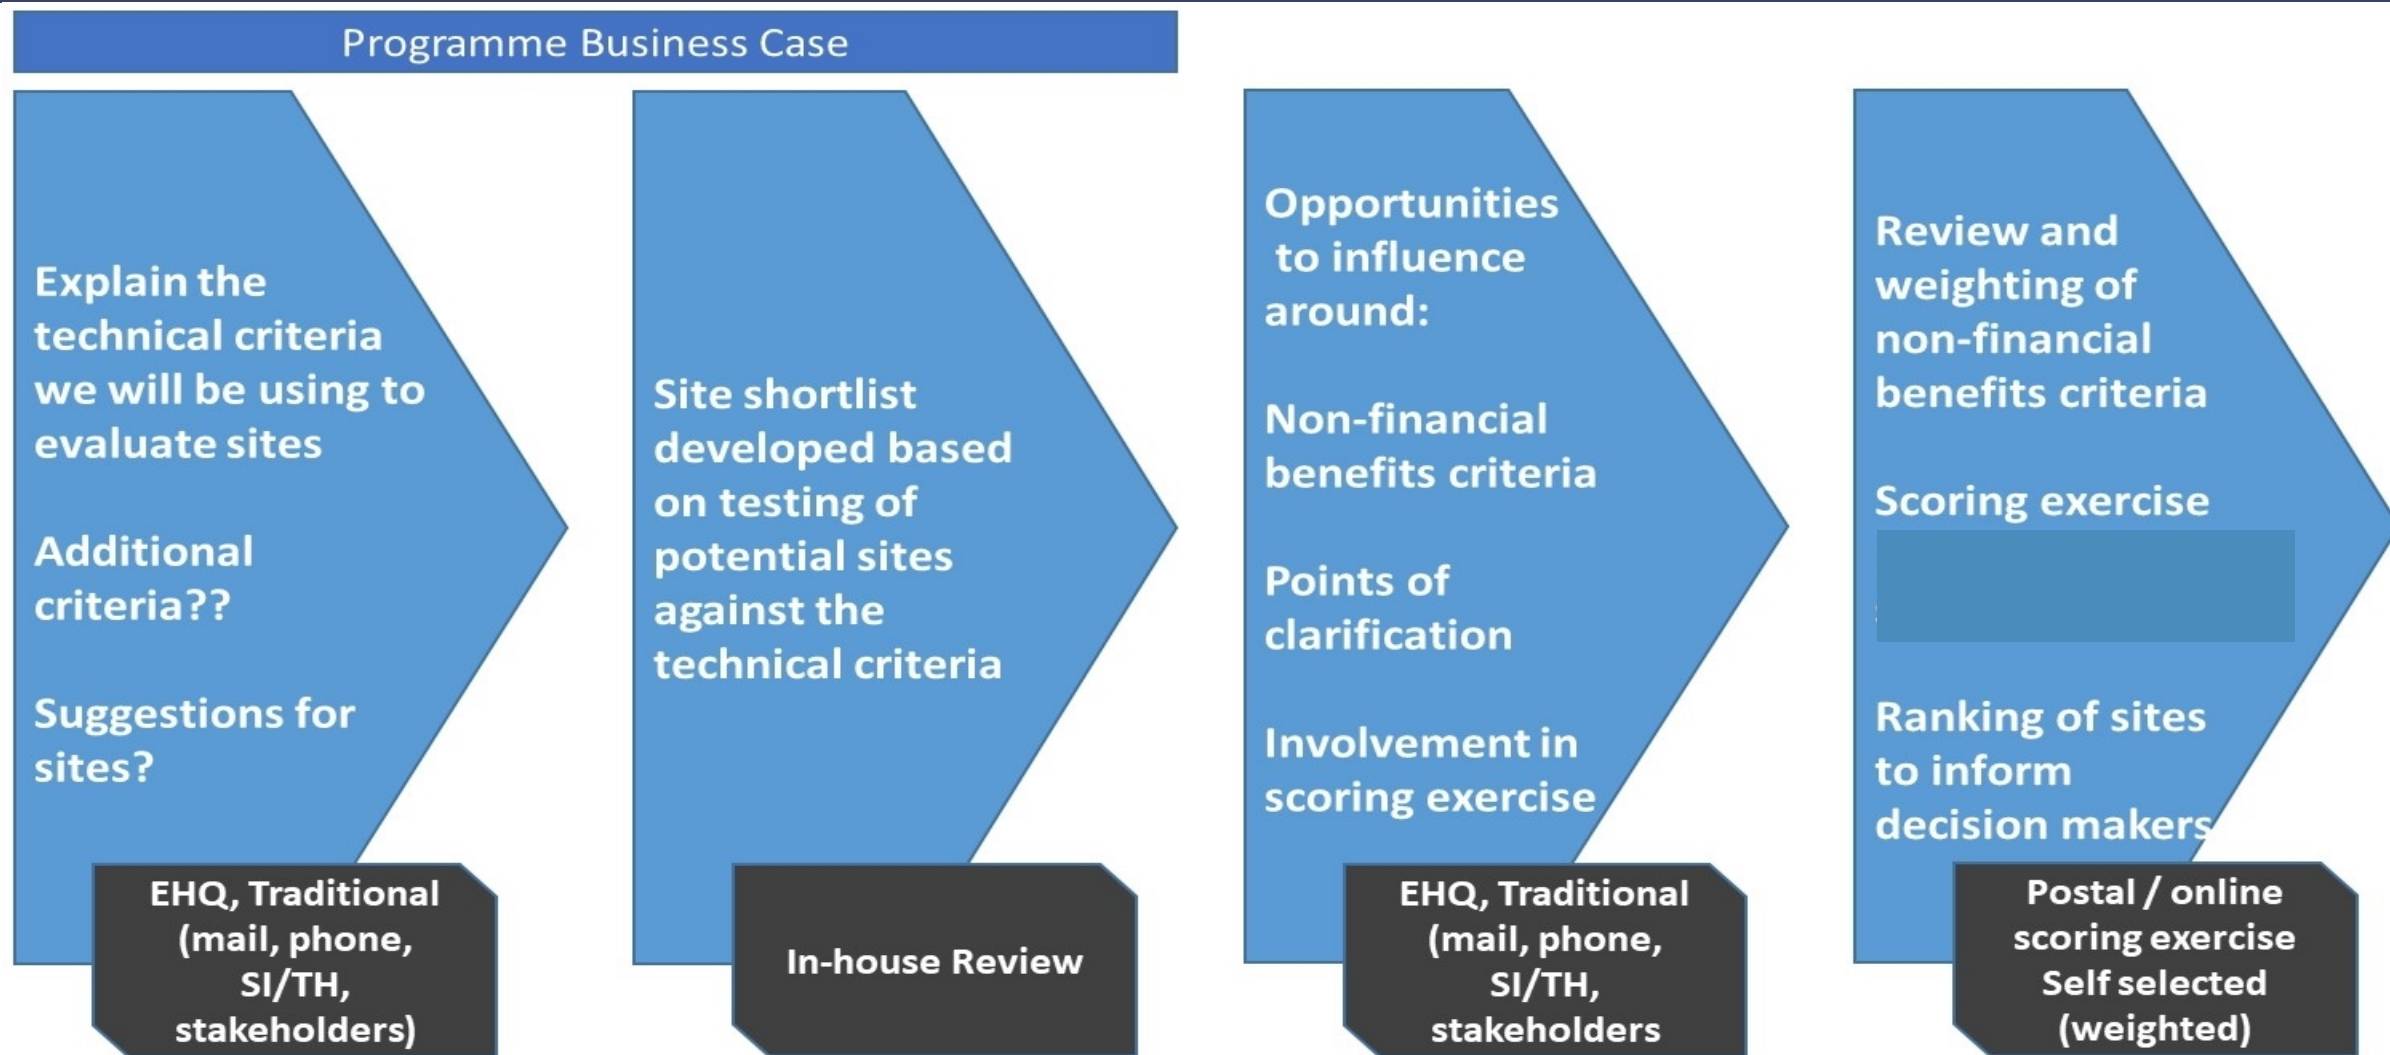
Programme Business Case

Explain the technical criteria we will be using to evaluate sites

Additional criteria??

Suggestions for sites?

EHQ, Traditional (mail, phone, SI/TH, stakeholders)

Site shortlist developed based on testing of potential sites against the technical criteria

In-house Review

Opportunities to influence around:

Non-financial benefits criteria

Points of clarification

Involvement in scoring exercise

EHQ, Traditional (mail, phone, SI/TH, stakeholders

Review and weighting of non-financial benefits criteria

Scoring exercise

Ranking of sites to inform decision makers

Postal / online scoring exercise Self selected (weighted)